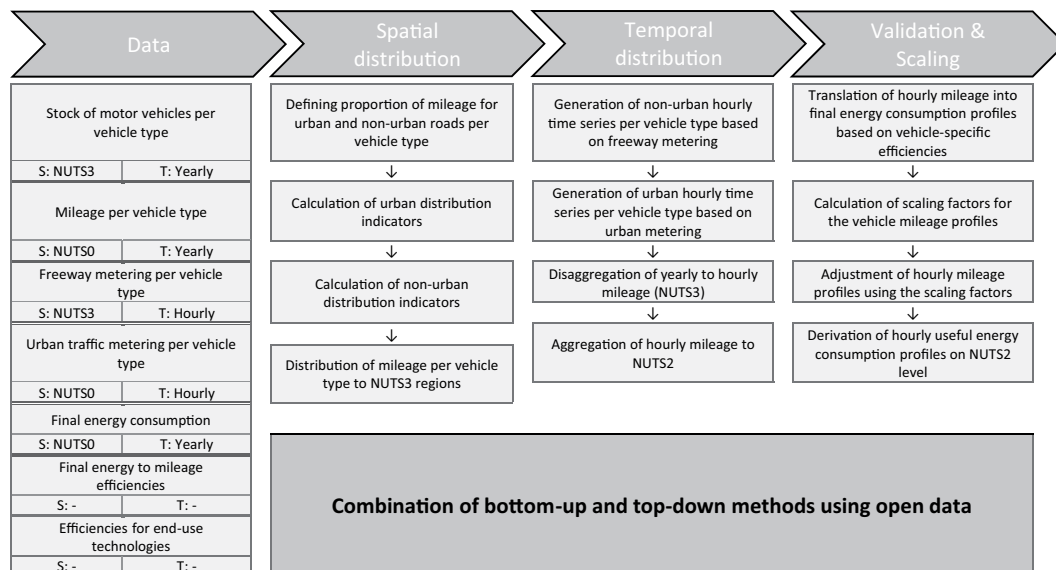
Data

Spatial distribution

Temporal distribution

Validation & Scaling

Stock of motor vehicles per vehicle type

| S: NUTS3 | T: Yearly |
|---|---|

Mileage per vehicle type

| S: NUTS0 | T: Yearly |
|---|---|

Freeway metering per vehicle type

| S: NUTS3 | T: Hourly |
|---|---|

Urban traffic metering per vehicle type

| S: NUTS0 | T: Hourly |
|---|---|

Final energy consumption

| S: NUTS0 | T: Yearly |
|---|---|

Final energy to mileage efficiencies

| S: - | T: - |
|---|---|

Efficiencies for end-use technologies

| S: - | T: - |
|---|---|

Defining proportion of mileage for urban and non-urban roads per vehicle type
↓
Calculation of urban distribution indicators
↓
Calculation of non-urban distribution indicators
↓
Distribution of mileage per vehicle type to NUTS3 regions

Generation of non-urban hourly time series per vehicle type based on freeway metering
↓
Generation of urban hourly time series per vehicle type based on urban metering
↓
Disaggregation of yearly to hourly mileage (NUTS3)
↓
Aggregation of hourly mileage to NUTS2

Translation of hourly mileage into final energy consumption profiles based on vehicle-specific efficiencies
↓
Calculation of scaling factors for the vehicle mileage profiles
↓
Adjustment of hourly mileage profiles using the scaling factors
↓
Derivation of hourly useful energy consumption profiles on NUTS2 level

Combination of bottom-up and top-down methods using open data